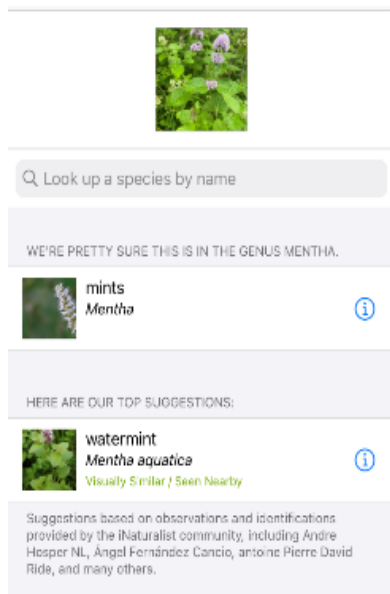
Look up a species by name

WE'RE PRETTY SURE THIS IS IN THE GENUS MENTHA.

mints
*Mentha*

HERE ARE OUR TOP SUGGESTIONS:

watermint
*Mentha aquatica*
Visually Similar / Seen Nearby

Suggestions based on observations and identifications provided by the iNaturalist community, including Andre Hesper NL, Ángel Fernández Cancio, antoine Pierre David Ride, and many others.